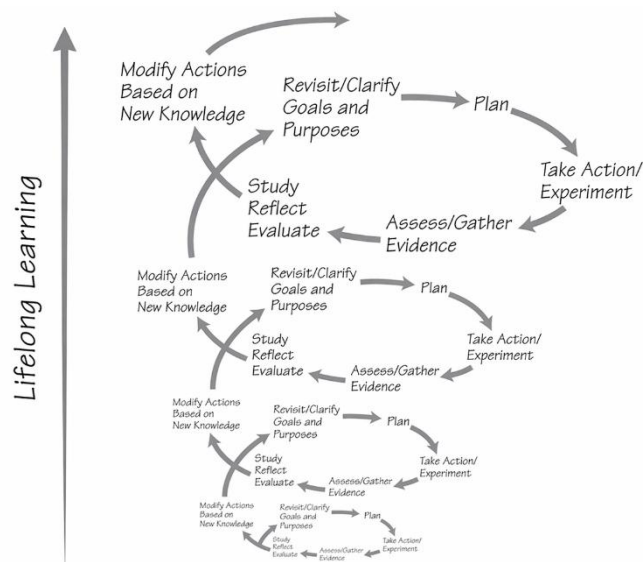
Lifelong Learning

Modify Actions Based on New Knowledge

Revisit/Clarify Goals and Purposes

Plan

Take Action/ Experiment

Assess/Gather Evidence

Study Reflect Evaluate

Modify Actions Based on New Knowledge

Revisit/Clarify Goals and Purposes

Plan

Take Action/ Experiment

Assess/Gather Evidence

Study Reflect Evaluate

Modify Actions Based on New Knowledge

Revisit/Clarify Goals and Purposes

Plan

Take Action/ Experiment

Assess/Gather Evidence

Study Reflect Evaluate

Modify Actions Based on New Knowledge

Revisit/Clarify Goals and Purposes

Plan

Take Action/ Experiment

Assess/Gather Evidence

Study Reflect Evaluate